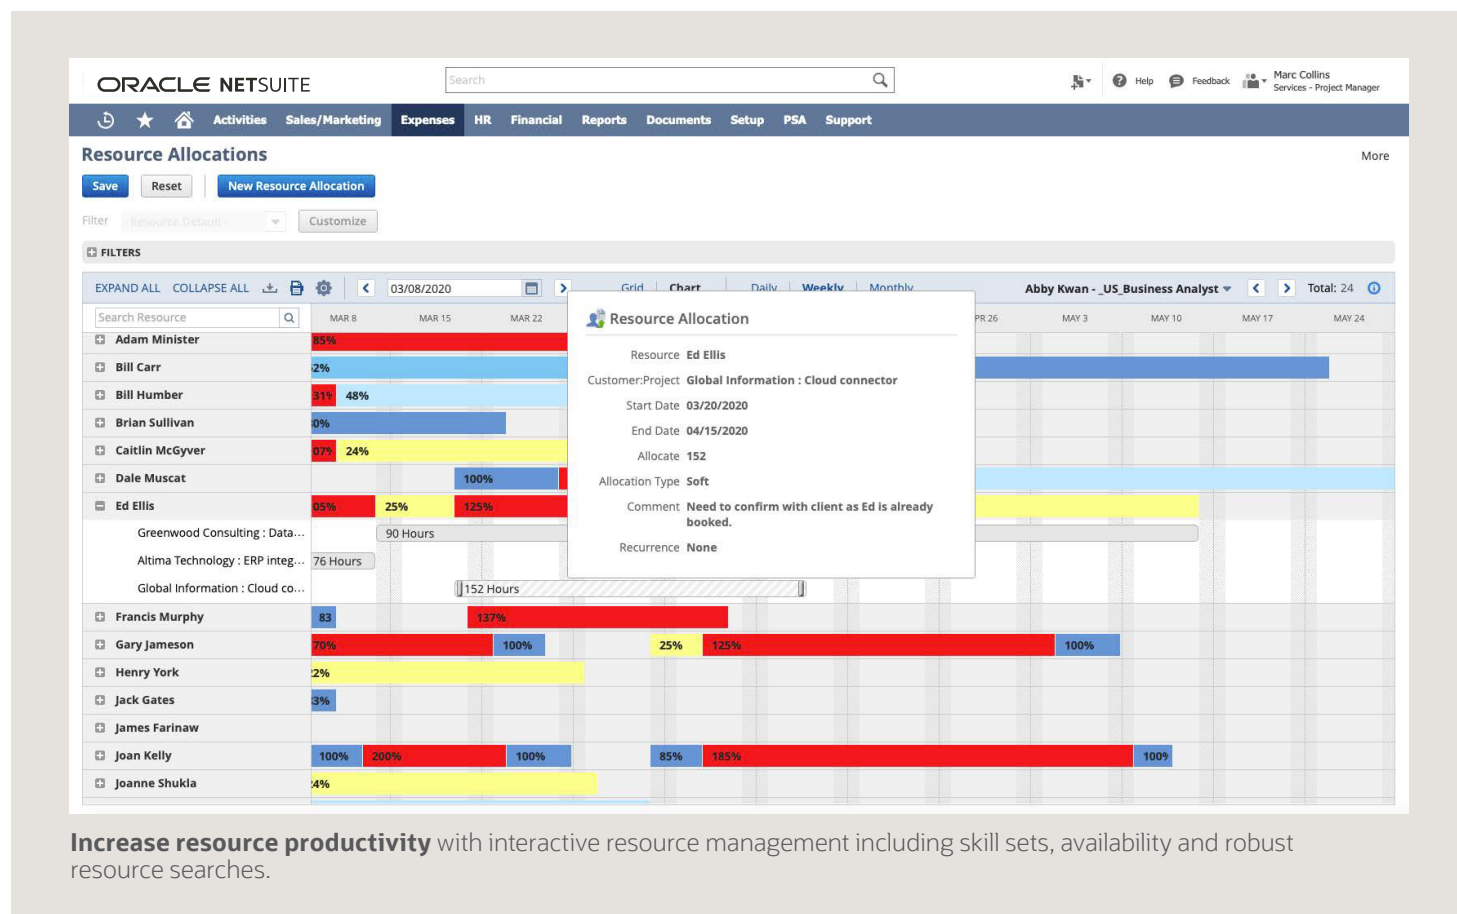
ORACLE NETSUITE

Search

Help Feedback Marc Collins Services - Project Manager

Activities Sales/Marketing Expenses HR Financial Reports Documents Setup PSA Support

Resource Allocations

More

Save Reset New Resource Allocation

Filter Resource Default Customize

FILTERS

EXPAND ALL COLLAPSE ALL 03/08/2020 Grid Chart Daily Weekly Monthly Abby Kwan - _US_Business Analyst Total: 24

Search Resource MAR 8 MAR 15 MAR 22 PR 26 MAY 3 MAY 10 MAY 17 MAY 24

Adam Minister 85%
Bill Carr 2%
Bill Humber 31% 48%
Brian Sullivan 0%
Caitlin McGyver 07% 24%
Dale Muscat 100%
Ed Ellis 05% 25% 125%
Greenwood Consulting : Data... 90 Hours
Altima Technology : ERP integ... 76 Hours
Global Information : Cloud co... 152 Hours
Francis Murphy 83 137%
Gary Jameson 70% 100% 25% 125% 100%
Henry York 2%
Jack Gates 3%
James Farinaw
Joan Kelly 100% 200% 100% 85% 185% 100%
Joanne Shukla 4%

Resource Allocation

Resource Ed Ellis
Customer:Project Global Information : Cloud connector
Start Date 03/20/2020
End Date 04/15/2020
Allocate 152
Allocation Type Soft
Comment Need to confirm with client as Ed is already booked.
Recurrence None

Increase resource productivity with interactive resource management including skill sets, availability and robust resource searches.